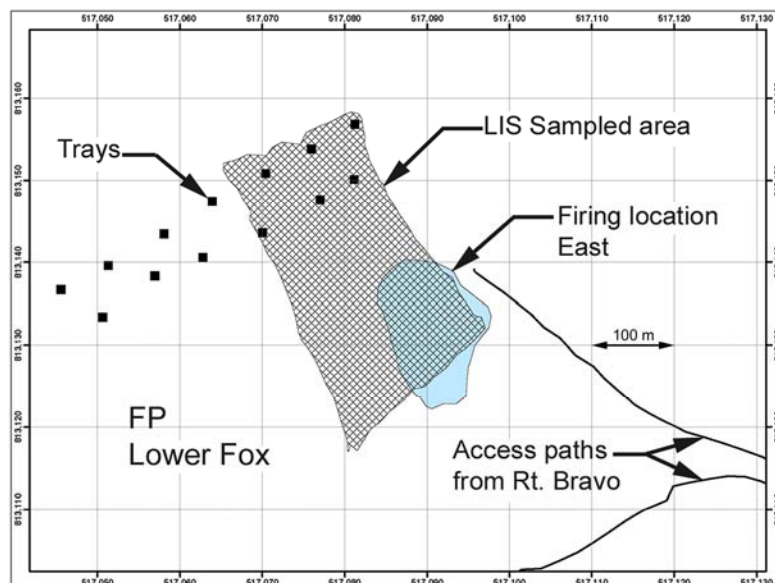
517,050 517,060 517,070 517,080 517,090 517,100 517,110 517,120 517,130

813,160
813,150
813,140
813,130
813,120
813,110

Trays

LIS Sampled area

Firing location East

100 m

FP Lower Fox

Access paths from Rt. Bravo

517,050 517,060 517,070 517,080 517,090 517,100 517,110 517,120 517,130